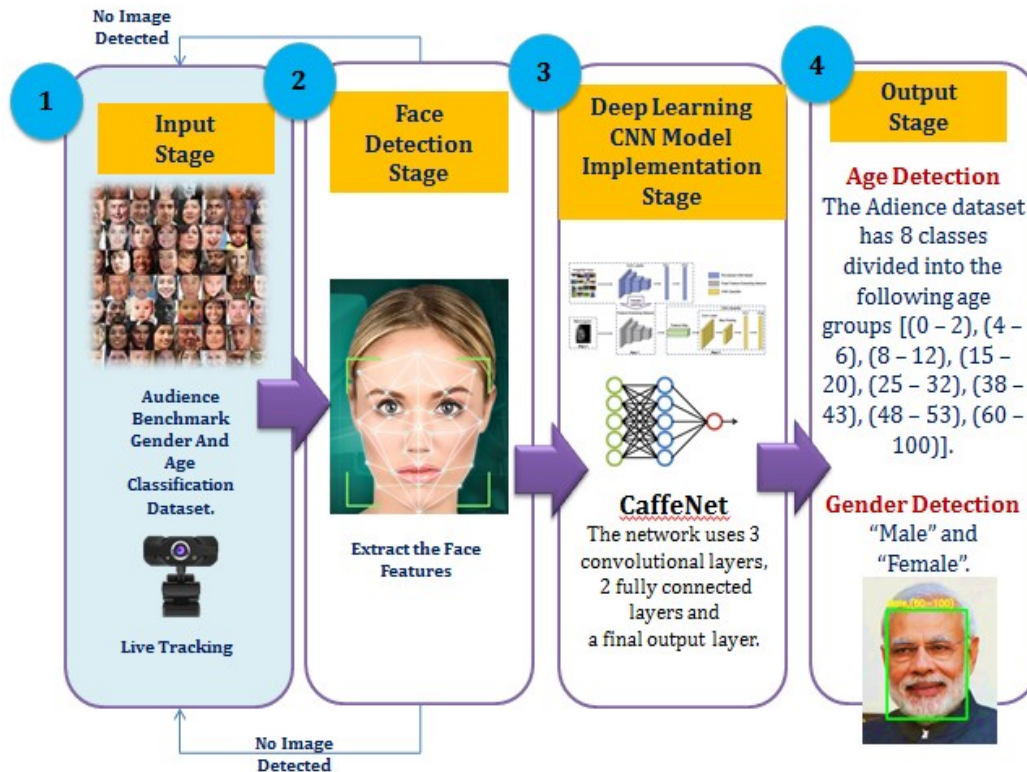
No Image Detected

1

Input Stage

Audience Benchmark Gender And Age Classification Dataset.

Live Tracking

2

Face Detection Stage

Extract the Face Features

3

Deep Learning CNN Model Implementation Stage

CaffeNet

The network uses 3 convolutional layers, 2 fully connected layers and a final output layer.

4

Output Stage

Age Detection

The Adience dataset has 8 classes divided into the following age groups [(0 – 2), (4 – 6), (8 – 12), (15 – 20), (25 – 32), (38 – 43), (48 – 53), (60 – 100)].

Gender Detection

"Male" and "Female".

Male,(60-100)

No Image Detected